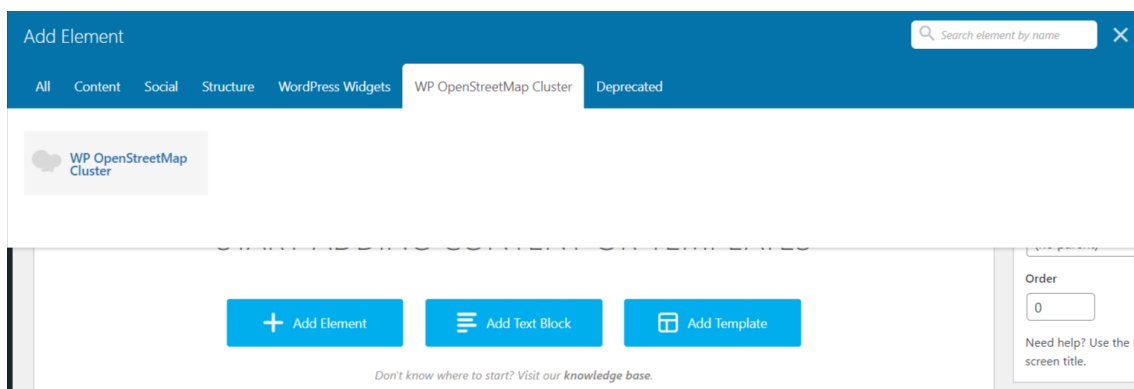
Add Element

Search element by name

All Content Social Structure WordPress Widgets WP OpenStreetMap Cluster Deprecated

WP OpenStreetMap Cluster

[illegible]

Order

0

Need help? Use the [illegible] screen title.

Add Element

Add Text Block

Add Template

Don't know where to start? Visit our **knowledge base**.